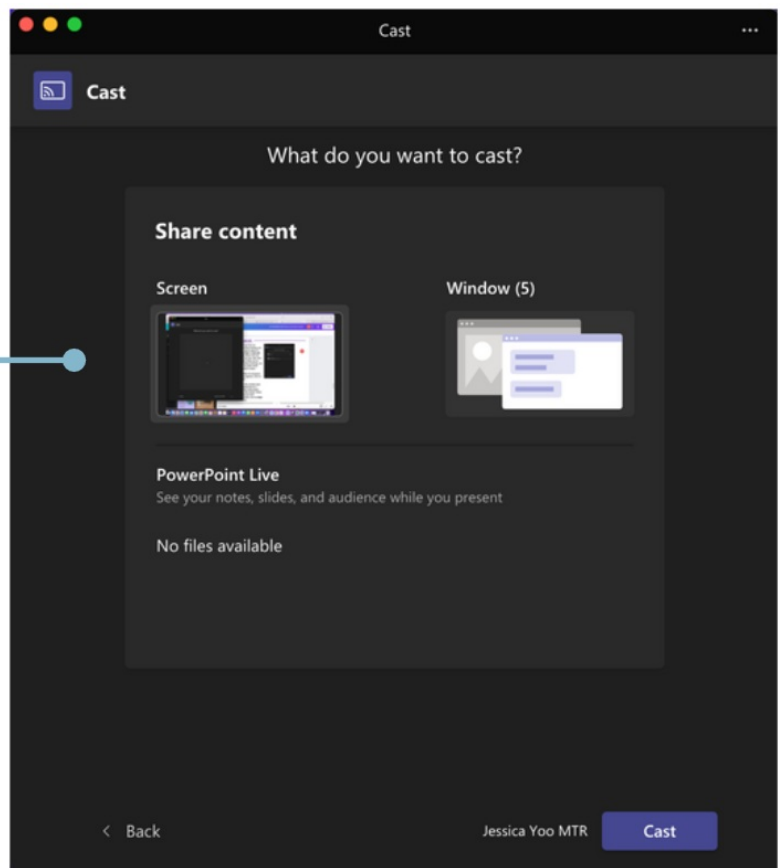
Cast

...

Cast

What do you want to cast?

Share content

Screen

Window (5)

PowerPoint Live

See your notes, slides, and audience while you present

No files available

< Back

Jessica Yoo MTR

Cast